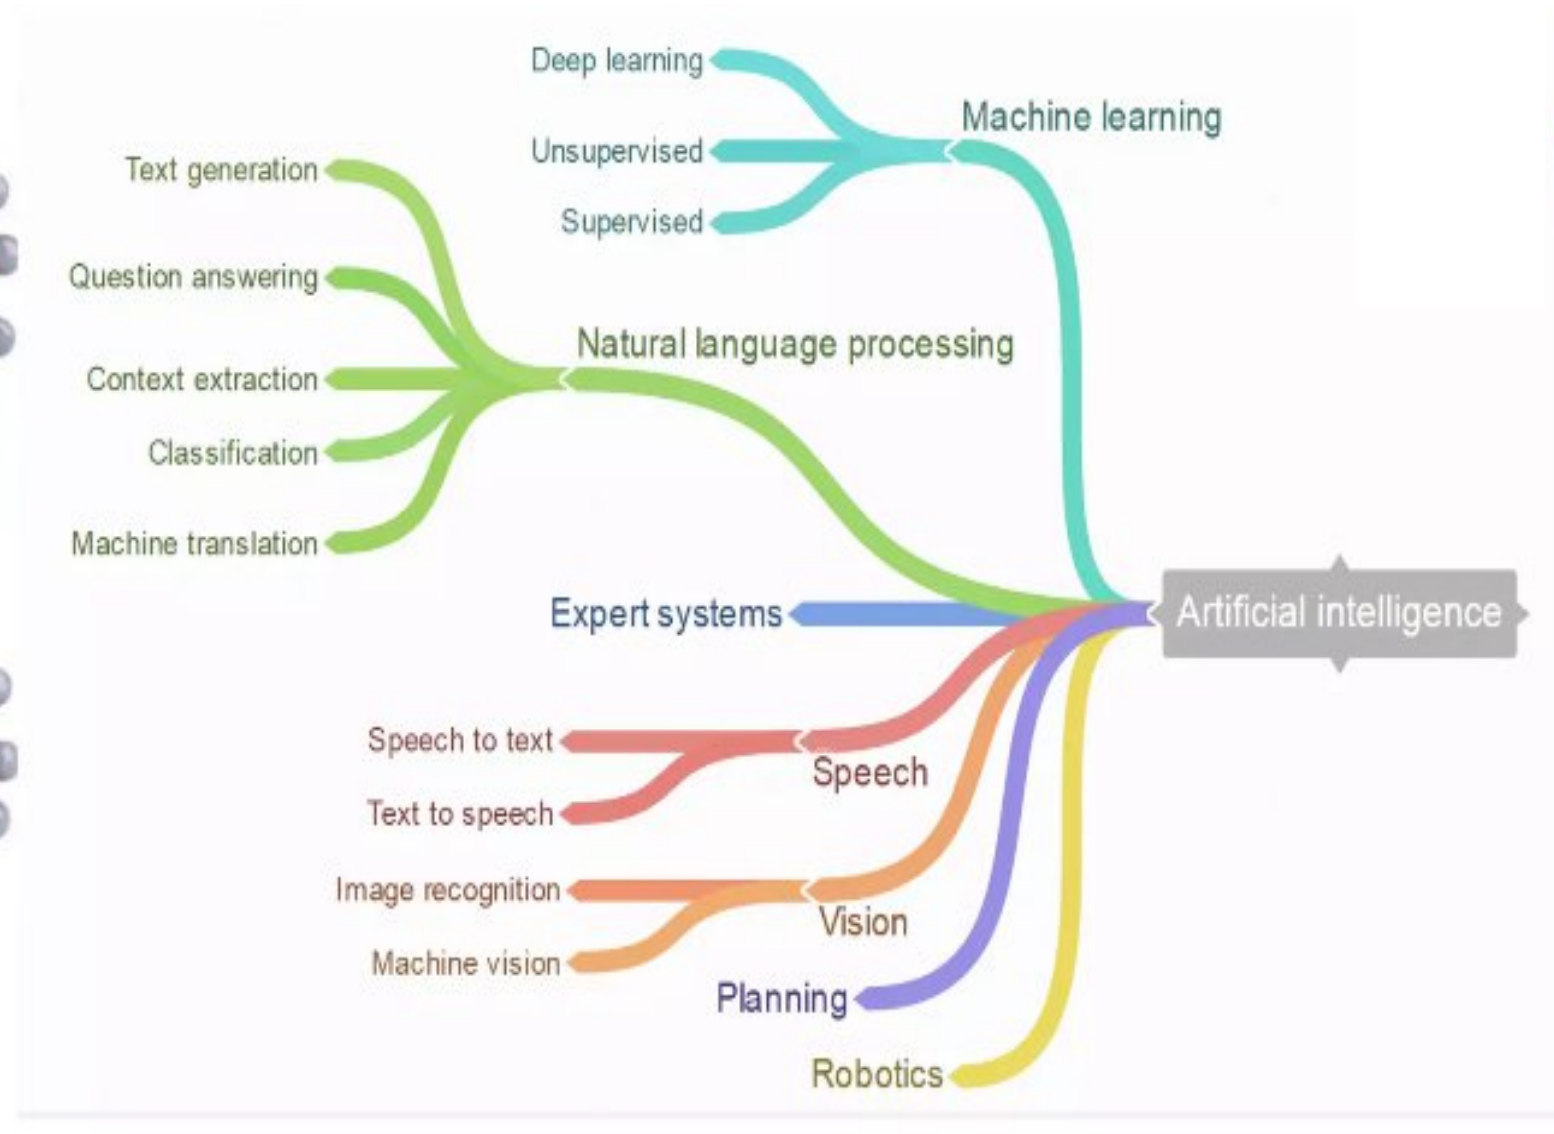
Deep learning
Machine learning
Unsupervised
Supervised
Text generation
Question answering
Natural language processing
Context extraction
Classification
Machine translation
Expert systems
Artificial intelligence
Speech to text
Speech
Text to speech
Image recognition
Vision
Machine vision
Planning
Robotics